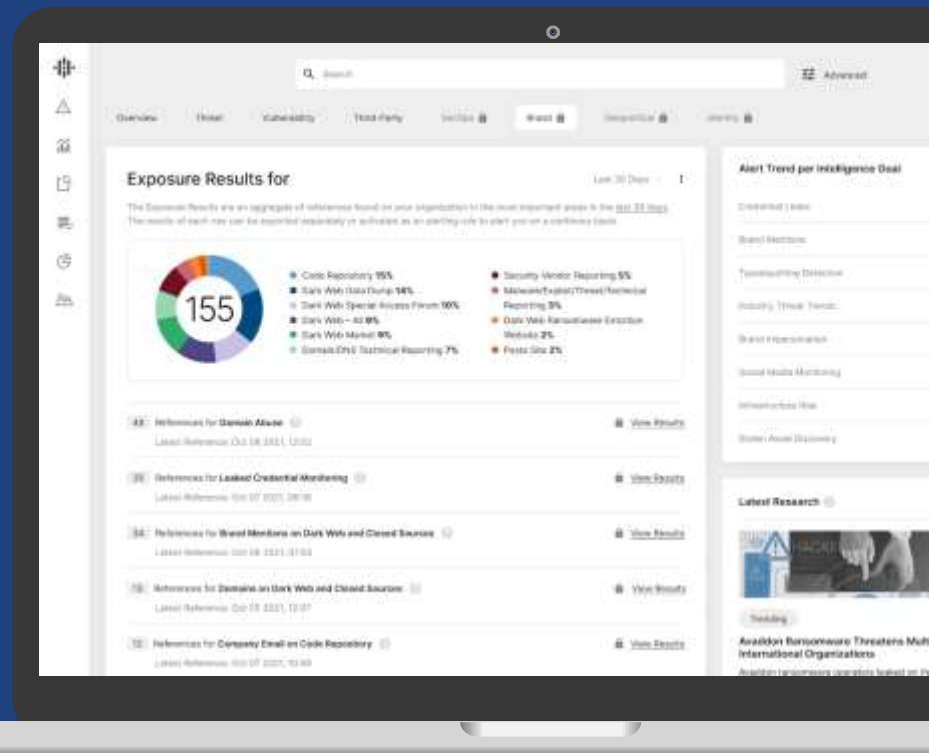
Search

Advanced

Overview Threat Vulnerability Third-Party SecOps Brand Geopolitical Identity

Exposure Results for

Last 30 Days

The Exposure Results are an aggregate of references found on your organization in the most important areas in the last 30 days. The results of each row can be exported separately or activated as an starting rule to alert you on a continuous basis.

155

Code Repository 15%
Dark Web Data Dump 14%
Dark Web Special Access Forum 10%
Dark Web – All 9%
Dark Web Market 9%
Domain/DNS Technical Reporting 7%

Security Vendor Reporting 5%
Malware/Exploit/Threat/Technical Reporting 3%
Dark Web Ransomware Extortion Website 2%
Paste Site 2%

43 References for Domain Abuse
Latest Reference: Oct 08 2021, 12:02
View Results

25 References for Leaked Credential Monitoring
Latest Reference: Oct 07 2021, 08:16
View Results

34 References for Brand Mentions on Dark Web and Closed Sources
Latest Reference: Oct 08 2021, 07:03
View Results

13 References for Domains on Dark Web and Closed Sources
Latest Reference: Oct 15 2021, 12:07
View Results

12 References for Company Email on Code Repository
Latest Reference: Oct 07 2021, 10:49
View Results

Alert Trend per Intelligence Goal

Credential Leaks
Brand Mentions
Typosquatting Detection
Industry Threat Trends
Brand Impersonation
Social Media Monitoring
Infrastructure Risk
Stolen Asset Discovery

Latest Research

Trending

Avaddon Ransomware Threatens Mult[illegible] International Organizations

Avaddon ransomware operators leaked on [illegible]